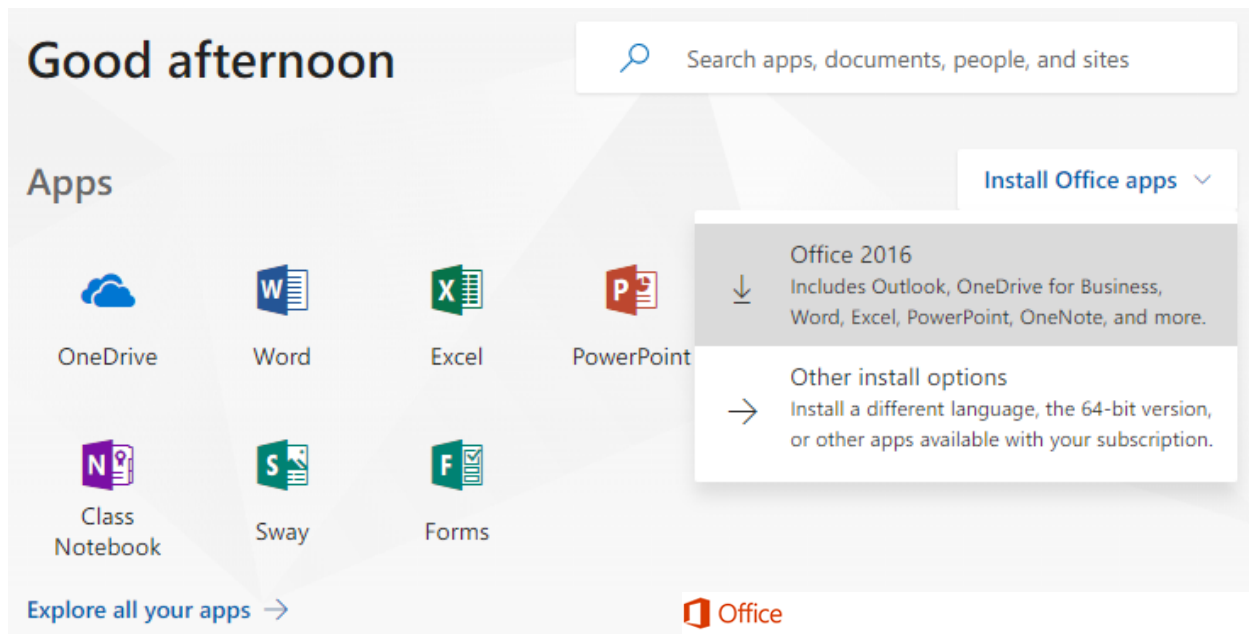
Good afternoon

Search apps, documents, people, and sites

Apps

Install Office apps

Office 2016
Includes Outlook, OneDrive for Business, Word, Excel, PowerPoint, OneNote, and more.

Other install options
Install a different language, the 64-bit version, or other apps available with your subscription.

OneDrive

Word

Excel

PowerPoint

Class Notebook

Sway

Forms

Explore all your apps →

Office